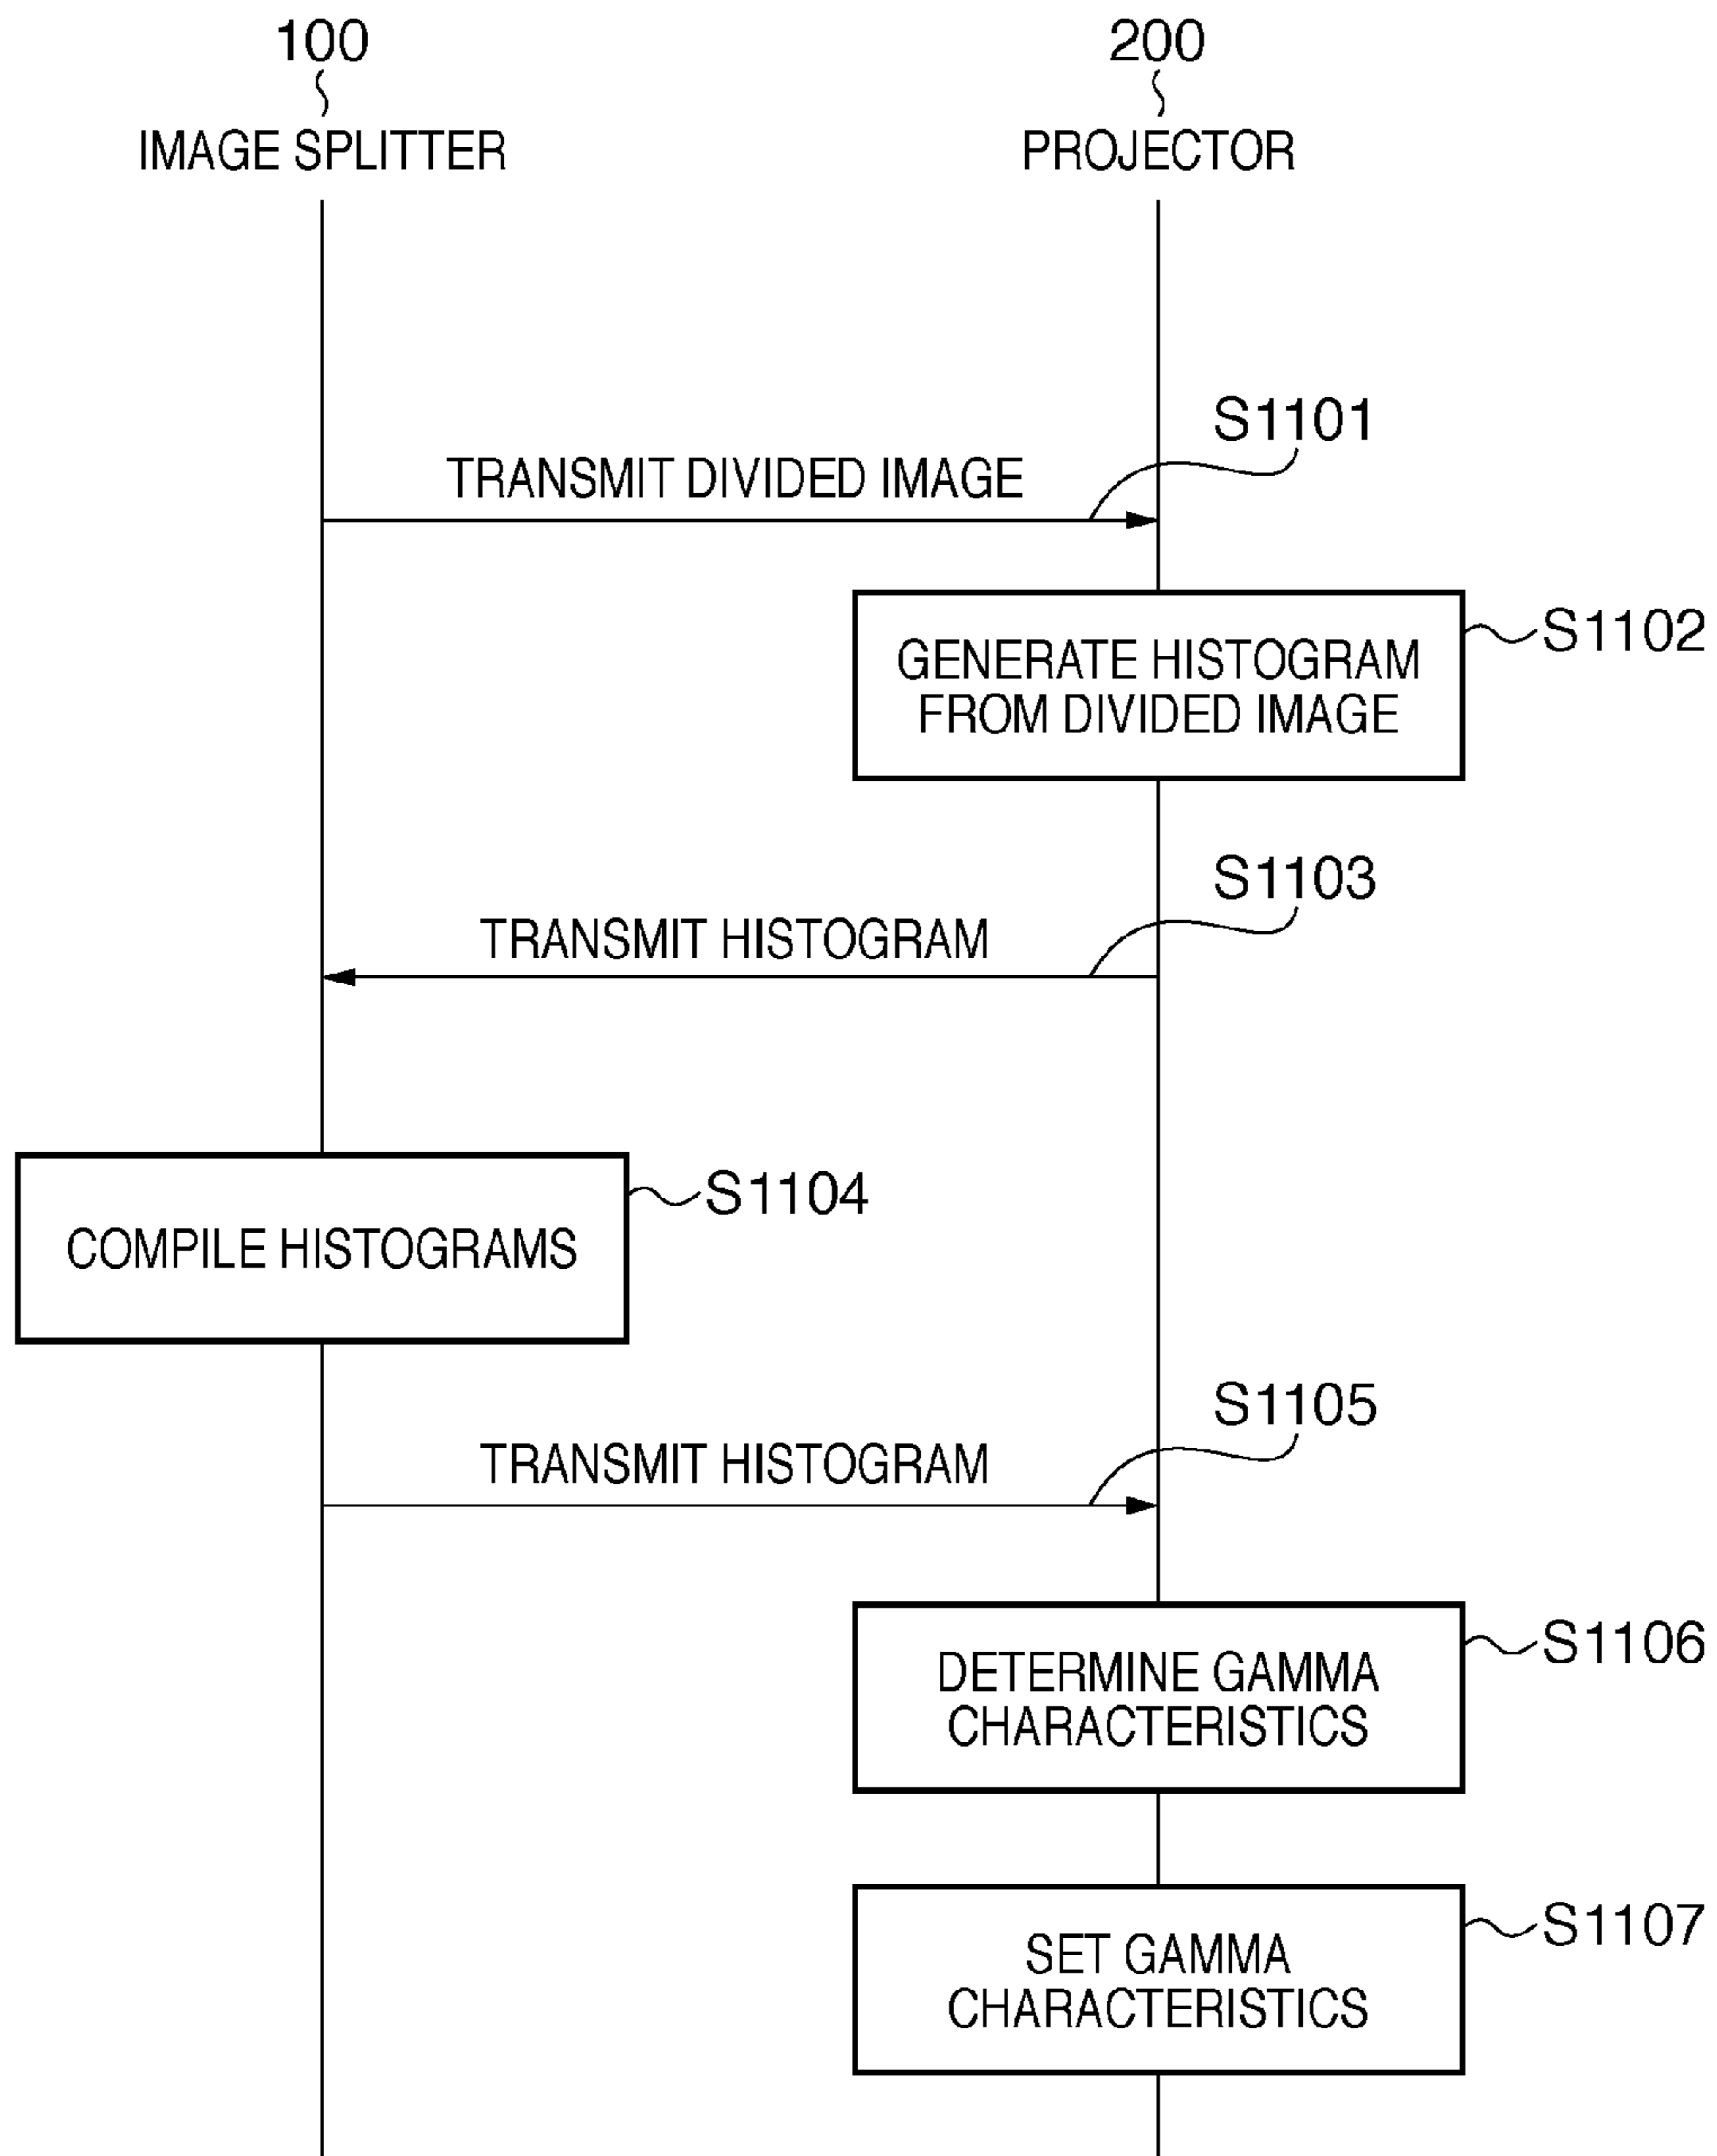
100
IMAGE SPLITTER

200
PROJECTOR

S1101
TRANSMIT DIVIDED IMAGE

GENERATE HISTOGRAM FROM DIVIDED IMAGE
S1102

S1103
TRANSMIT HISTOGRAM

COMPILE HISTOGRAMS
S1104

S1105
TRANSMIT HISTOGRAM

DETERMINE GAMMA CHARACTERISTICS
S1106

SET GAMMA CHARACTERISTICS
S1107